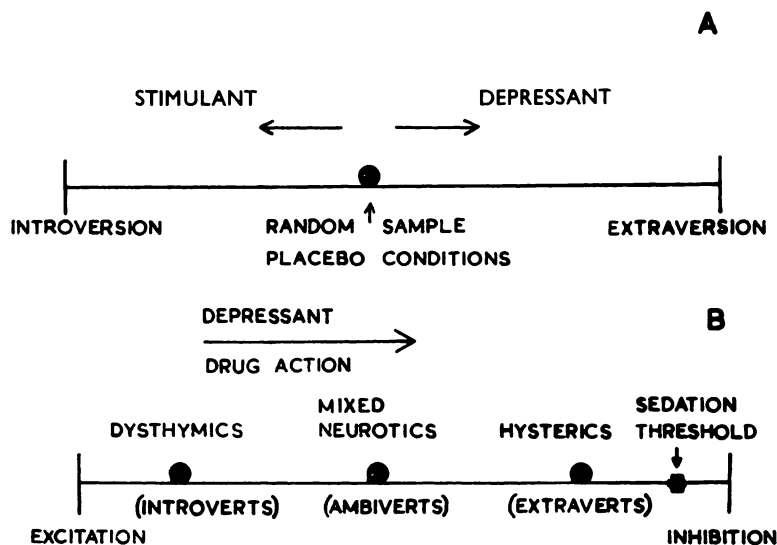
A

STIMULANT

DEPRESSANT

INTROVERSION

RANDOM SAMPLE
PLACEBO CONDITIONS

EXTRAVERSION

DEPRESSANT
DRUG ACTION

B

DYSTHYMICS

MIXED
NEUROTICS

HYSTERICS

SEDATION
THRESHOLD

(INTROVERTS)

(AMBIVERTS)

(EXTRAVERTS)

EXCITATION

INHIBITION